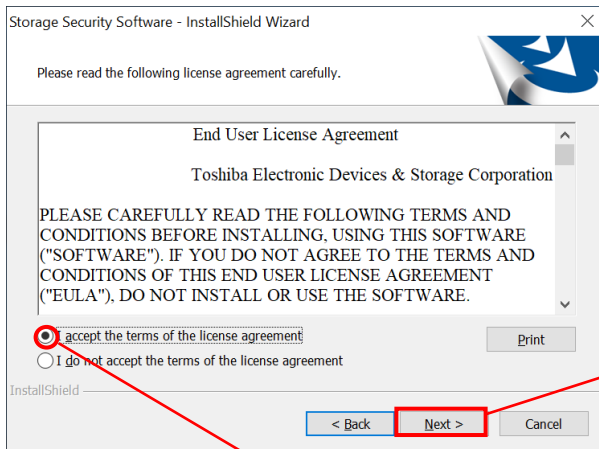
Storage Security Software - InstallShield Wizard

Please read the following license agreement carefully.

End User License Agreement

Toshiba Electronic Devices & Storage Corporation

PLEASE CAREFULLY READ THE FOLLOWING TERMS AND CONDITIONS BEFORE INSTALLING, USING THIS SOFTWARE ("SOFTWARE"). IF YOU DO NOT AGREE TO THE TERMS AND CONDITIONS OF THIS END USER LICENSE AGREEMENT ("EULA"), DO NOT INSTALL OR USE THE SOFTWARE.

I accept the terms of the license agreement

I do not accept the terms of the license agreement

Print

InstallShield

< Back

Next >

Cancel